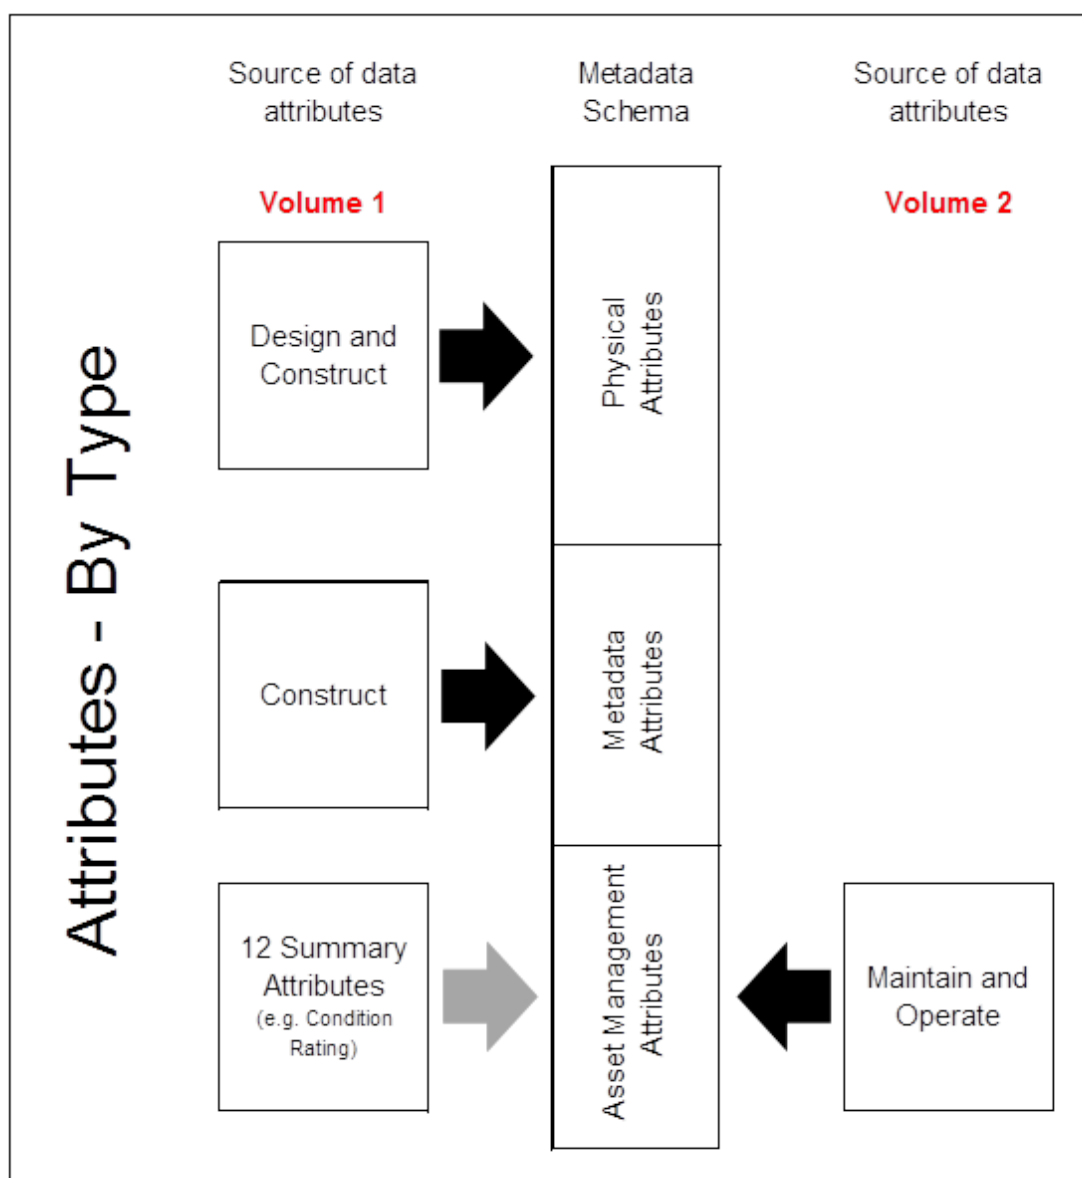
Attributes - By Type

Source of data attributes

Metadata Schema

Source of data attributes

Volume 1

Volume 2

Design and Construct

Physical Attributes

Construct

Metadata Attributes

12 Summary Attributes (e.g. Condition Rating)

Asset Management Attributes

Maintain and Operate